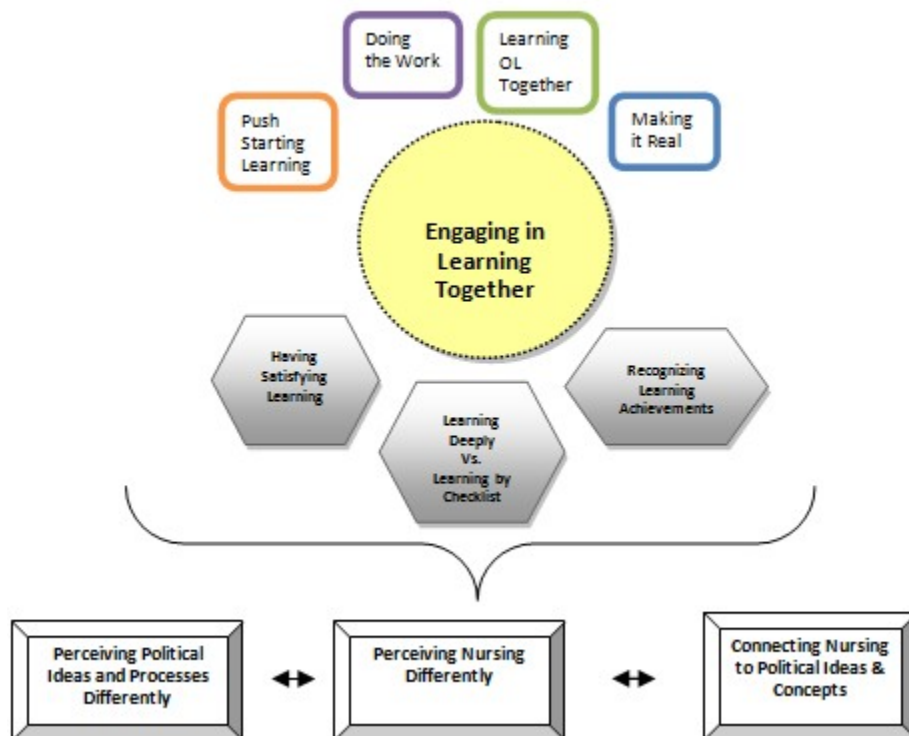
Push Starting Learning

Doing the Work

Learning OL Together

Making it Real

Engaging in Learning Together

Having Satisfying Learning

Learning Deeply Vs. Learning by Checklist

Recognizing Learning Achievements

Perceiving Political Ideas and Processes Differently

Perceiving Nursing Differently

Connecting Nursing to Political Ideas & Concepts